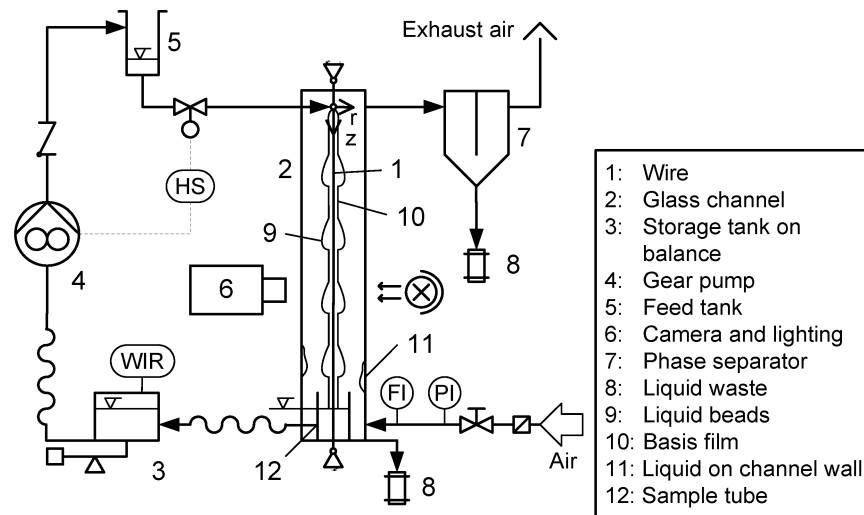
5

Exhaust air

r
z

HS

2

1

10

7

9

4

6

8

WIR

11

FI

PI

3

12

8

Air

1: Wire
2: Glass channel
3: Storage tank on balance
4: Gear pump
5: Feed tank
6: Camera and lighting
7: Phase separator
8: Liquid waste
9: Liquid beads
10: Basis film
11: Liquid on channel wall
12: Sample tube